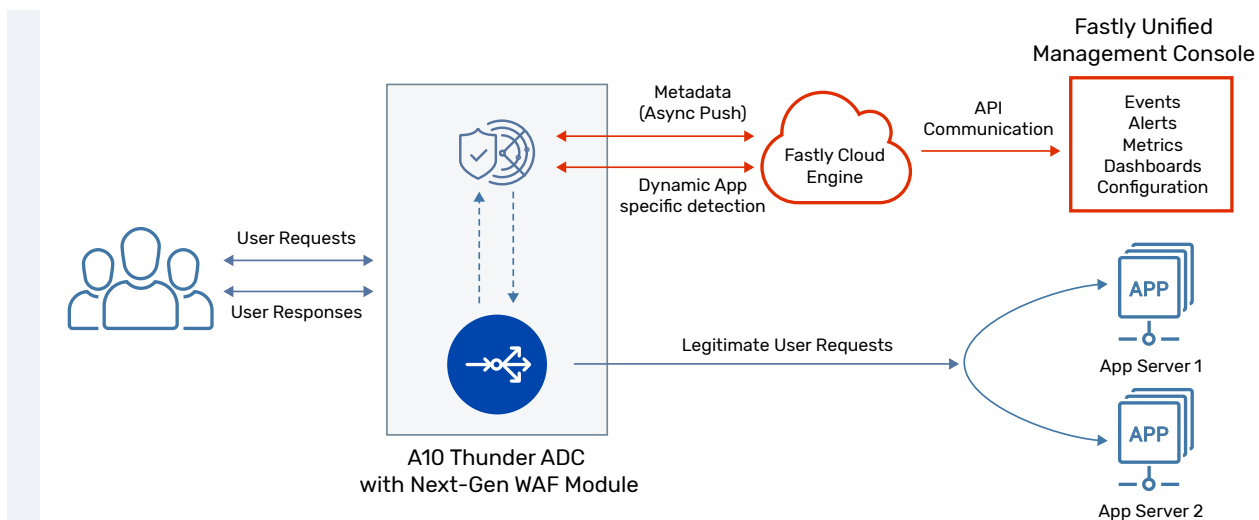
Fastly Unified Management Console

Events
Alerts
Metrics
Dashboards
Configuration

Metadata (Async Push)

Dynamic App specific detection

Fastly Cloud Engine

API Communication

User Requests

User Responses

Legitimate User Requests

APP

App Server 1

APP

App Server 2

A10 Thunder ADC with Next-Gen WAF Module